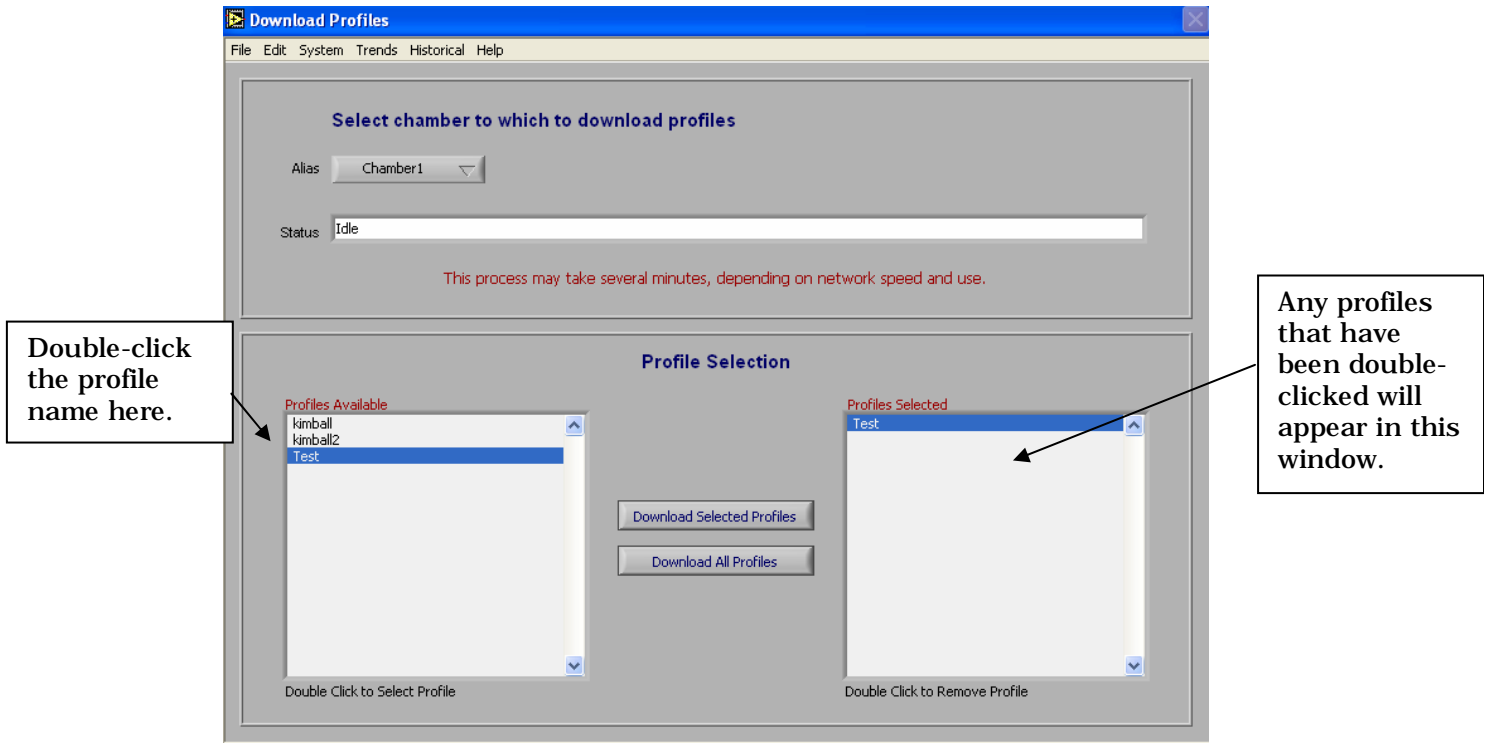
Download Profiles

File Edit System Trends Historical Help

Select chamber to which to download profiles

Alias Chamber1

Status Idle

This process may take several minutes, depending on network speed and use.

Double-click the profile name here.

Profile Selection

Any profiles that have been double-clicked will appear in this window.

Profiles Available
kimball
kimball2
Test

Double Click to Select Profile

Download Selected Profiles

Download All Profiles

Profiles Selected
Test

Double Click to Remove Profile